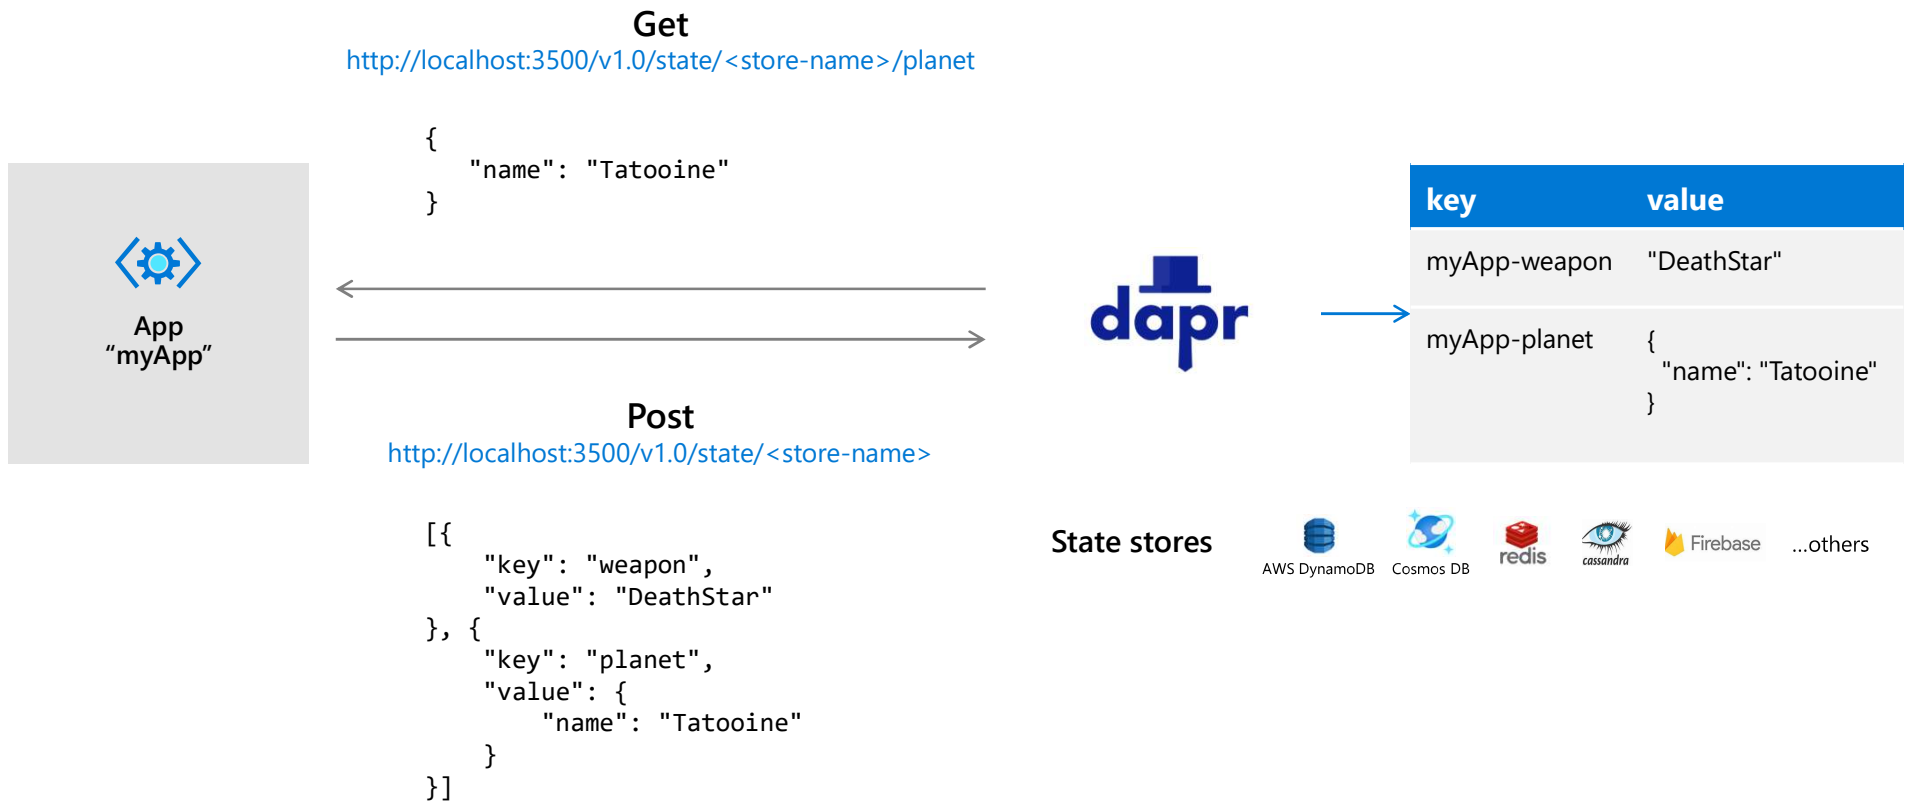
Get
http://localhost:3500/v1.0/state/<store-name>/planet

{
  "name": "Tatooine"
}

App
“myApp”

dapr

| key | value |
|---|---|
| myApp-weapon | "DeathStar" |
| myApp-planet | { "name": "Tatooine" } |

Post
http://localhost:3500/v1.0/state/<store-name>

[{
    "key": "weapon",
    "value": "DeathStar"
}, {
    "key": "planet",
    "value": {
        "name": "Tatooine"
    }
}]

State stores
AWS DynamoDB
Cosmos DB
redis
cassandra
Firebase
...others